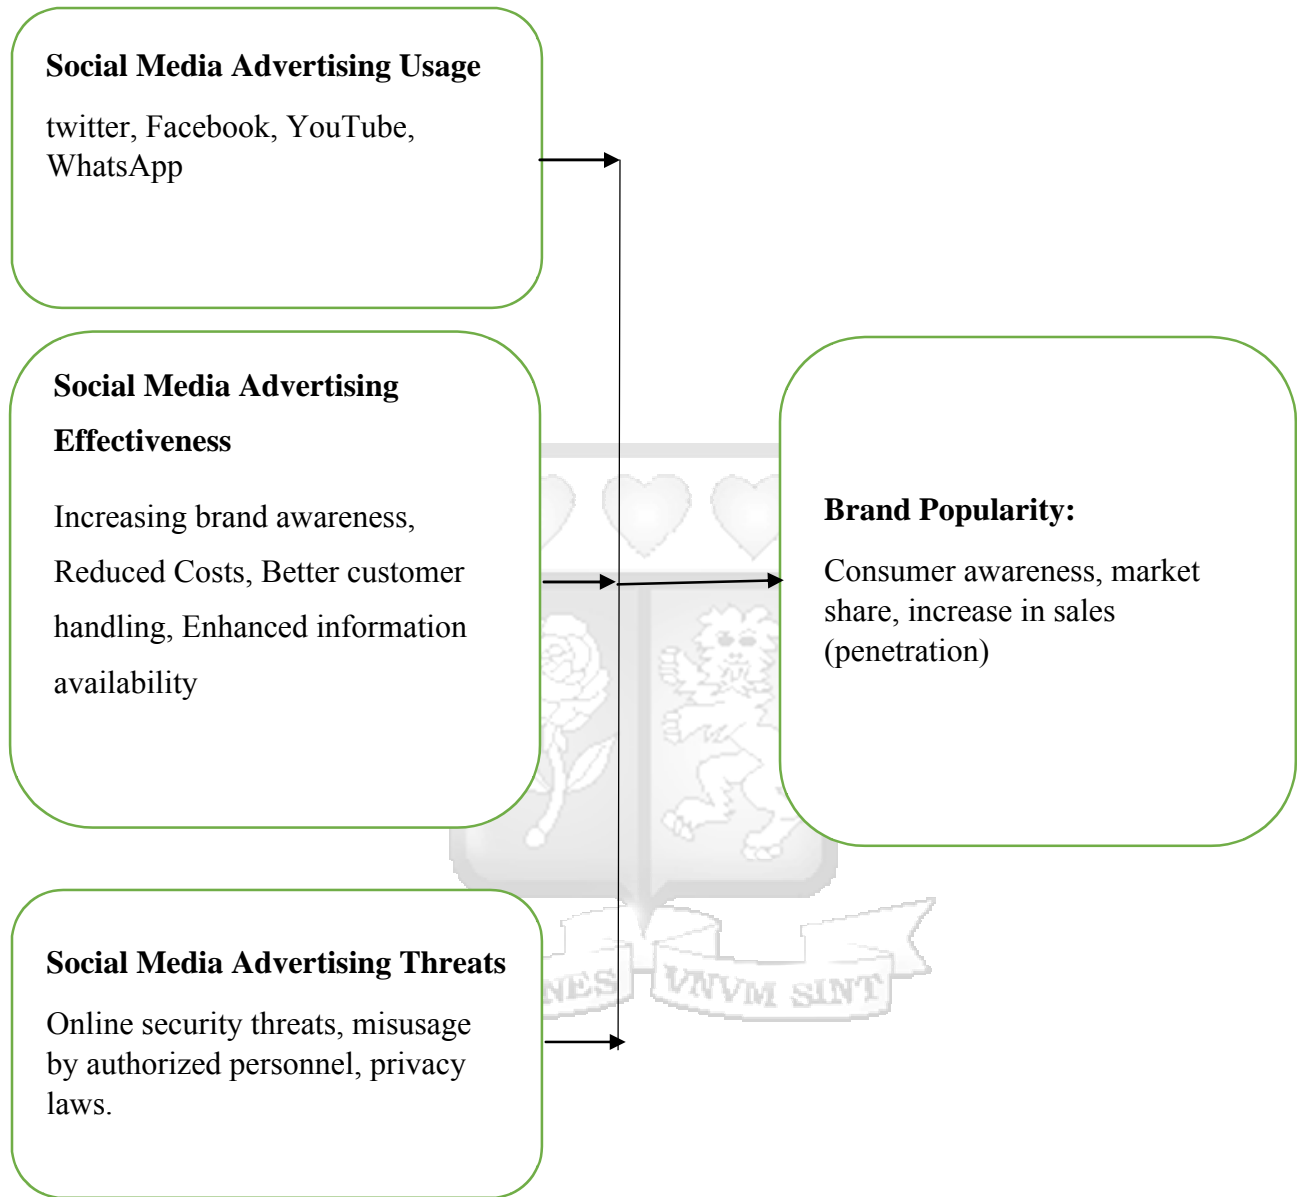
**Social Media Advertising Usage**

twitter, Facebook, YouTube, WhatsApp

**Social Media Advertising Effectiveness**

Increasing brand awareness, Reduced Costs, Better customer handling, Enhanced information availability

**Brand Popularity:**

Consumer awareness, market share, increase in sales (penetration)

**Social Media Advertising Threats**

Online security threats, misusage by authorized personnel, privacy laws.

NES VNVM SINT